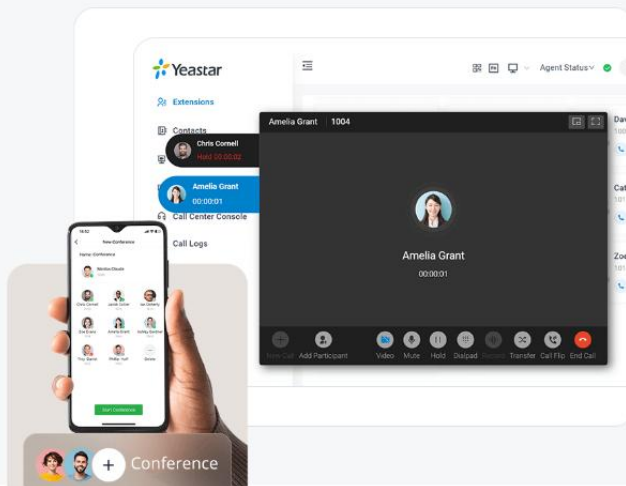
Yeastar

Extensions

Contacts

Call Center Console

Call Logs

Agent Status

Chris Cornell
Hold 00:00:02

Amelia Grant
00:00:01

Amelia Grant | 1004

Amelia Grant
00:00:01

New Call Add Participant Video Mute Hold Dialpad Record Transfer Call Flip End Call

Dav
Cat
Zoe

New Conference

Name: Conference

Start Conference

Conference